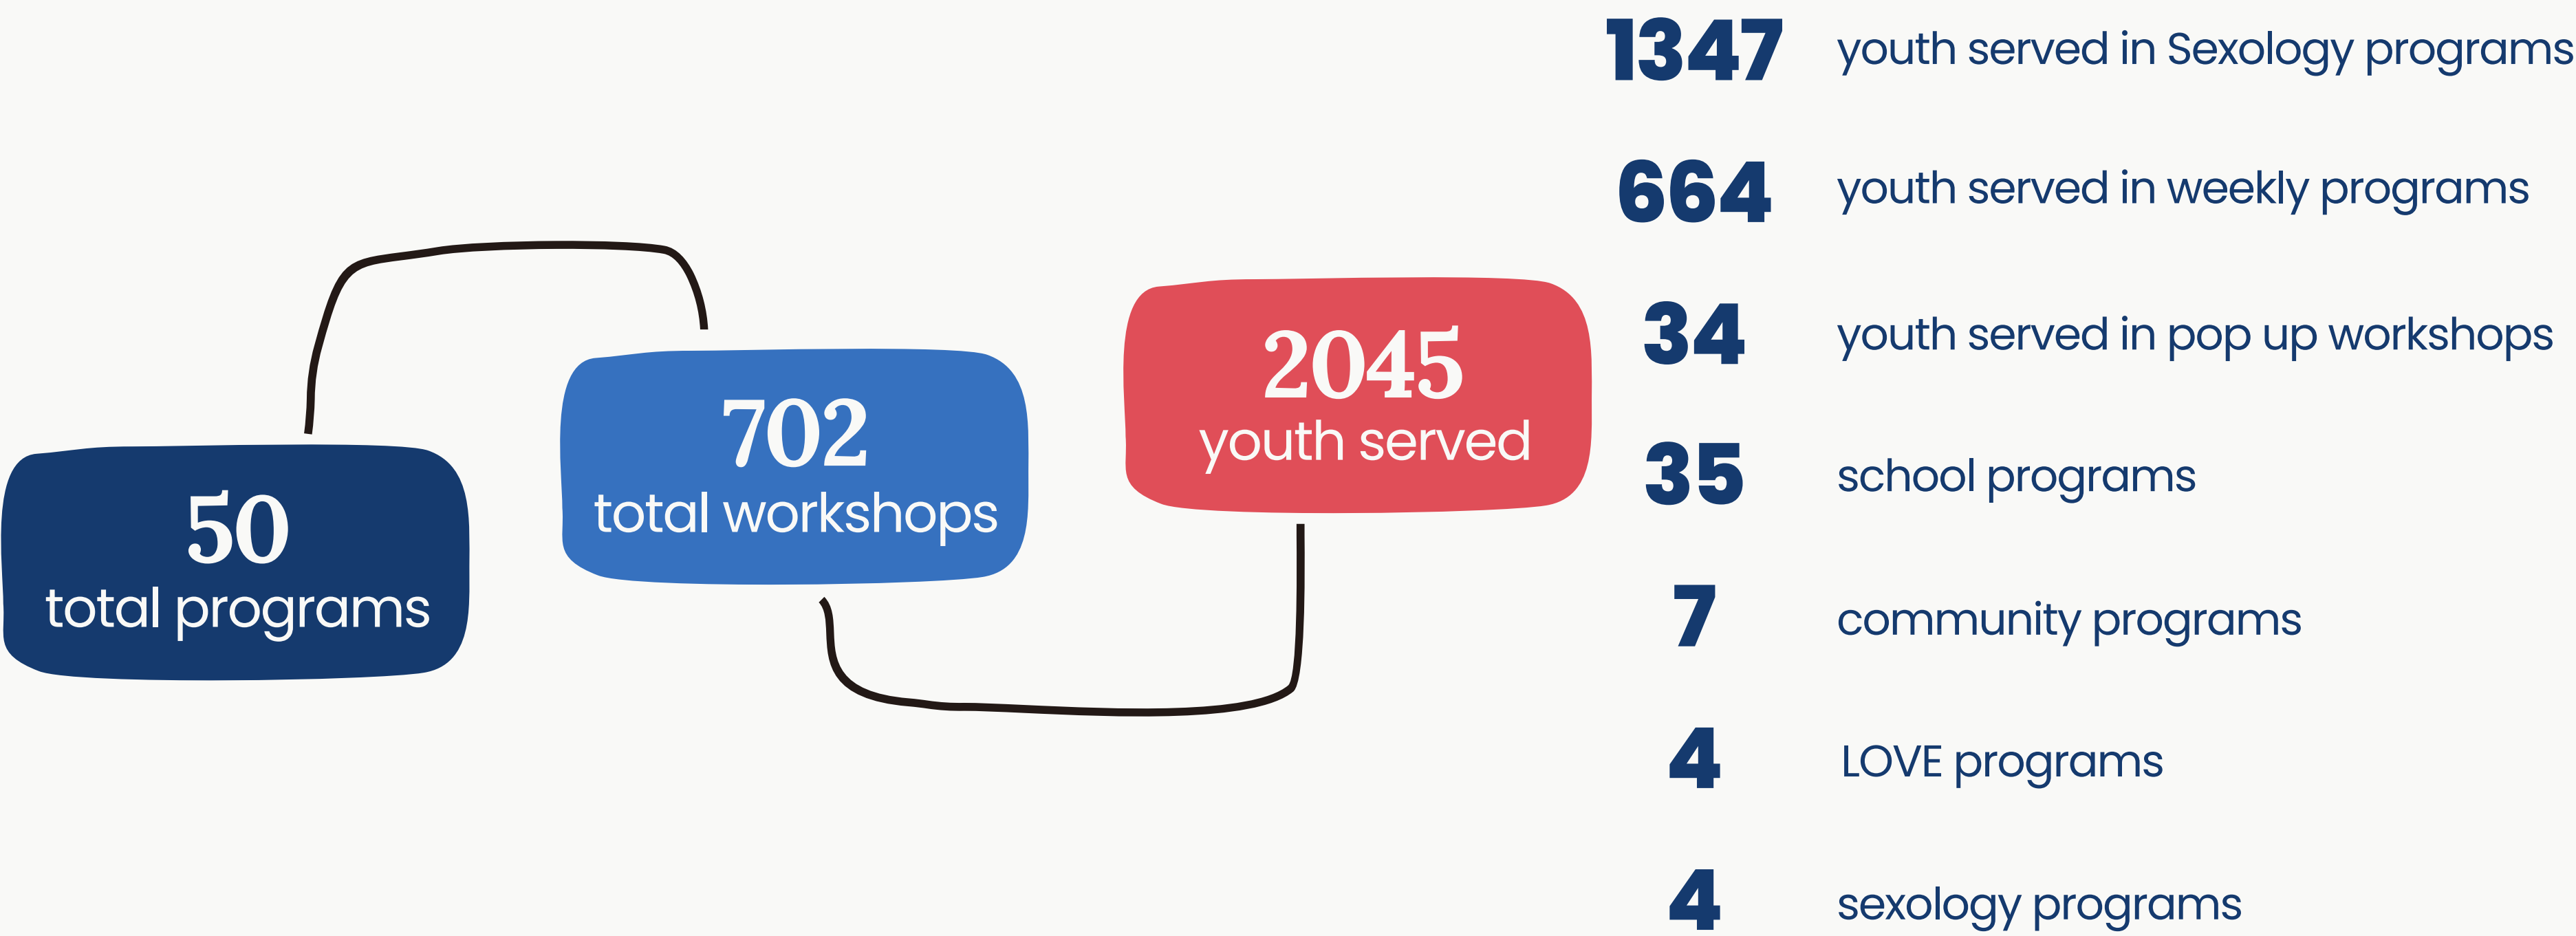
50
total programs

702
total workshops

2045
youth served

1347 youth served in Sexology programs

664 youth served in weekly programs

34 youth served in pop up workshops

35 school programs

7 community programs

4 LOVE programs

4 sexology programs